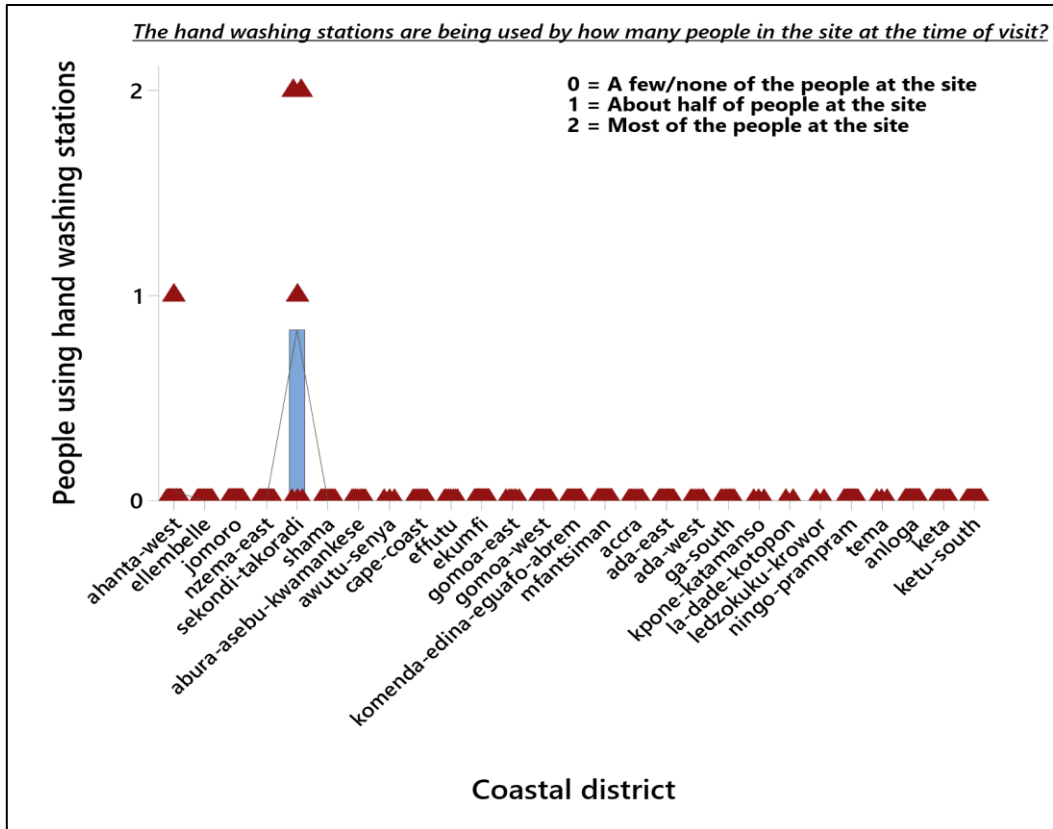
The hand washing stations are being used by how many people in the site at the time of visit?

0 = A few/none of the people at the site
1 = About half of people at the site
2 = Most of the people at the site

People using hand washing stations

2
1
0

ahanta-west
ellembelle
jomoro
nzema-east
sekondi-takoradi
shama
abura-asebu-kwamankese
awutu-senya
cape-coast
effutu
ekumfi
gomoa-east
gomoa-west
komenda-edina-eguafo-abrem
mfantsiman
accra
ada-east
ada-west
ga-south
kpone-katamanso
la-dade-kotopon
ledzokuku-krowor
ningo-prampram
tema
anloga
keta
ketu-south

Coastal district